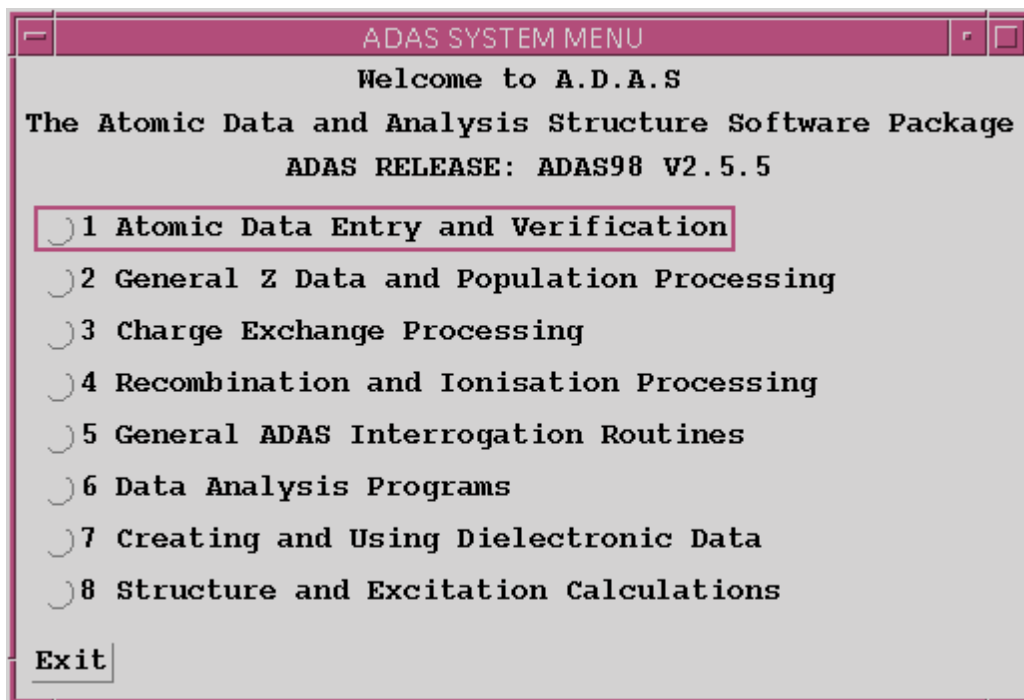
ADAS SYSTEM MENU

Welcome to A.D.A.S

The Atomic Data and Analysis Structure Software Package

ADAS RELEASE: ADAS98 V2.5.5

1 Atomic Data Entry and Verification

2 General Z Data and Population Processing

3 Charge Exchange Processing

4 Recombination and Ionisation Processing

5 General ADAS Interrogation Routines

6 Data Analysis Programs

7 Creating and Using Dielectronic Data

8 Structure and Excitation Calculations

Exit